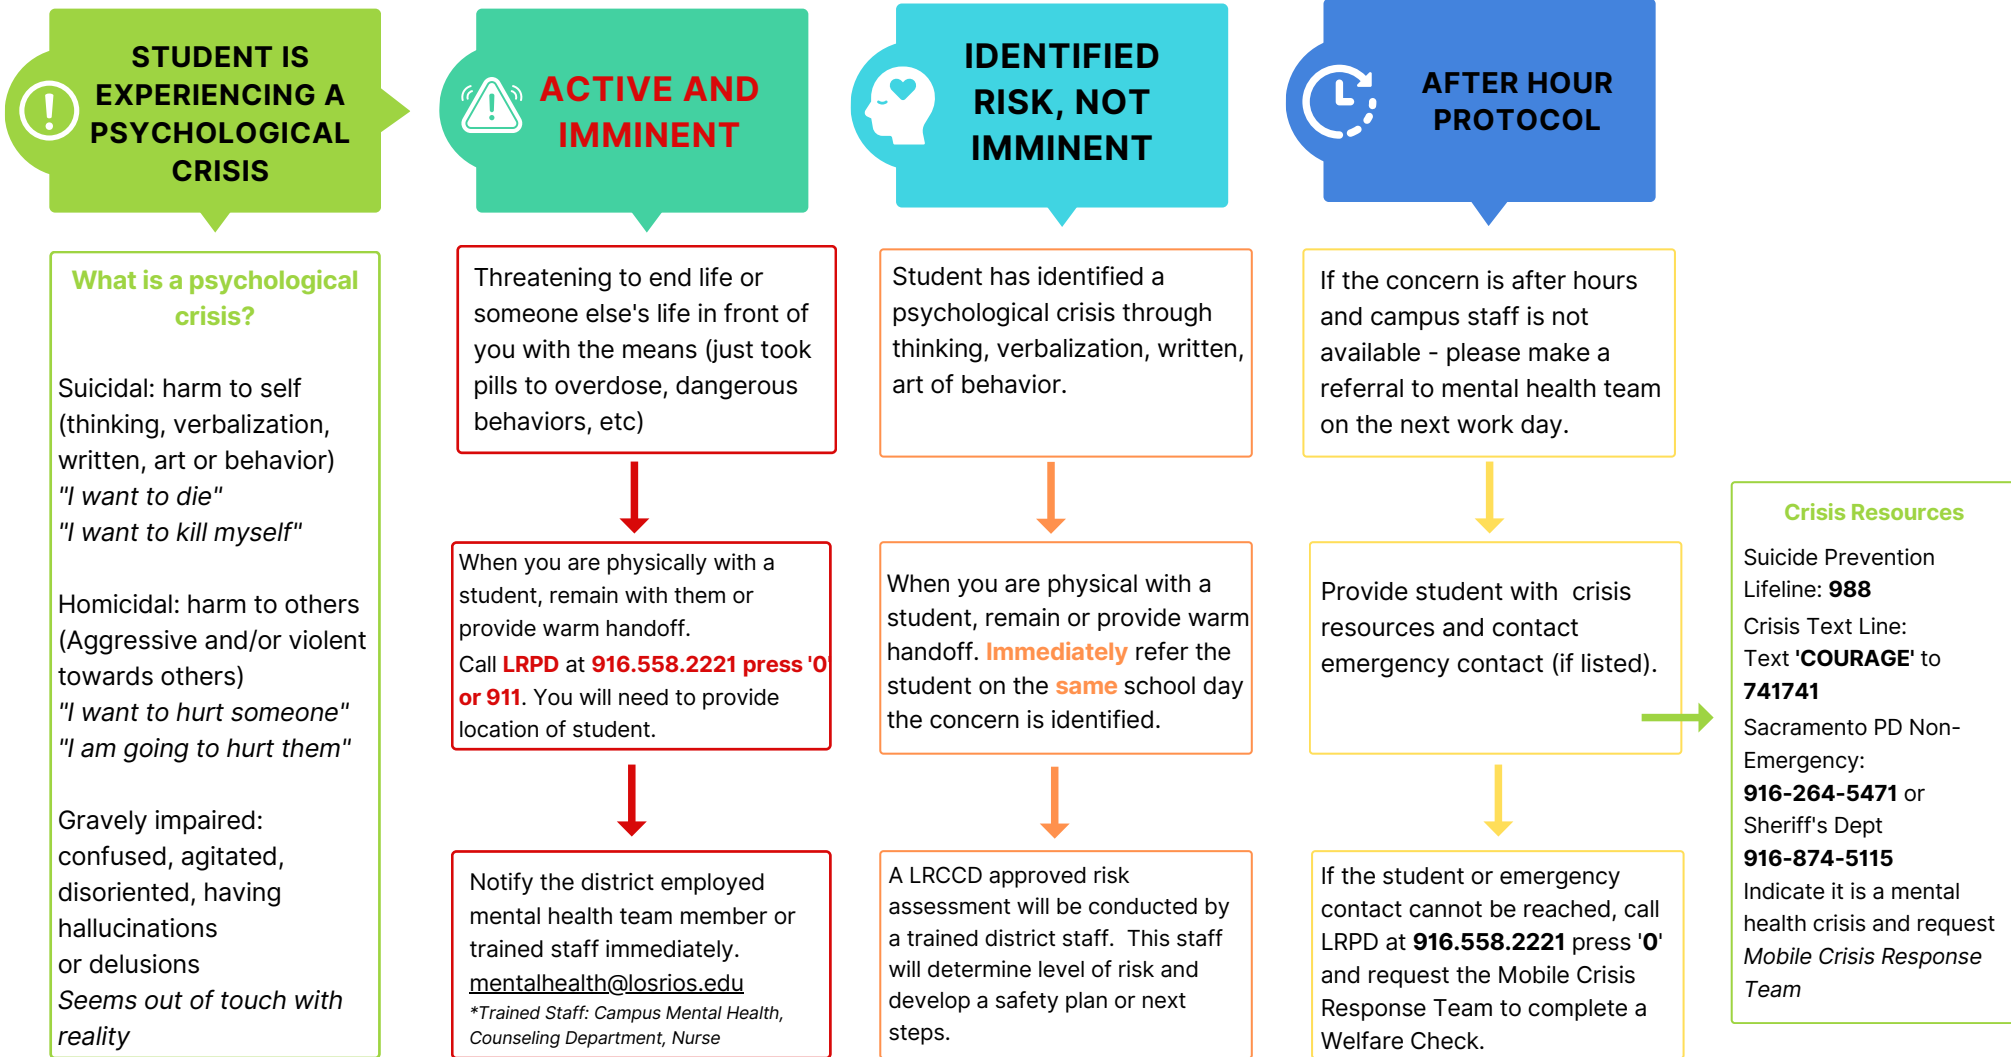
STUDENT IS EXPERIENCING A PSYCHOLOGICAL CRISIS

What is a psychological crisis?

Suicidal: harm to self (thinking, verbalization, written, art or behavior)
"I want to die"
"I want to kill myself"

Homicidal: harm to others (Aggressive and/or violent towards others)
"I want to hurt someone"
"I am going to hurt them"

Gravely impaired: confused, agitated, disoriented, having hallucinations or delusions
Seems out of touch with reality

ACTIVE AND IMMINENT

Threatening to end life or someone else's life in front of you with the means (just took pills to overdose, dangerous behaviors, etc)

When you are physically with a student, remain with them or provide warm handoff.
Call LRPD at 916.558.2221 press '0' or 911. You will need to provide location of student.

Notify the district employed mental health team member or trained staff immediately.
mentalhealth@losrios.edu
*Trained Staff: Campus Mental Health, Counseling Department, Nurse

IDENTIFIED RISK, NOT IMMINENT

Student has identified a psychological crisis through thinking, verbalization, written, art of behavior.

When you are physical with a student, remain or provide warm handoff. Immediately refer the student on the same school day the concern is identified.

A LRCCD approved risk assessment will be conducted by a trained district staff. This staff will determine level of risk and develop a safety plan or next steps.

AFTER HOUR PROTOCOL

If the concern is after hours and campus staff is not available - please make a referral to mental health team on the next work day.

Provide student with crisis resources and contact emergency contact (if listed).

If the student or emergency contact cannot be reached, call LRPD at 916.558.2221 press '0' and request the Mobile Crisis Response Team to complete a Welfare Check.

Crisis Resources

Suicide Prevention Lifeline: 988
Crisis Text Line: Text 'COURAGE' to 741741
Sacramento PD Non-Emergency: 916-264-5471 or Sheriff's Dept 916-874-5115
Indicate it is a mental health crisis and request Mobile Crisis Response Team